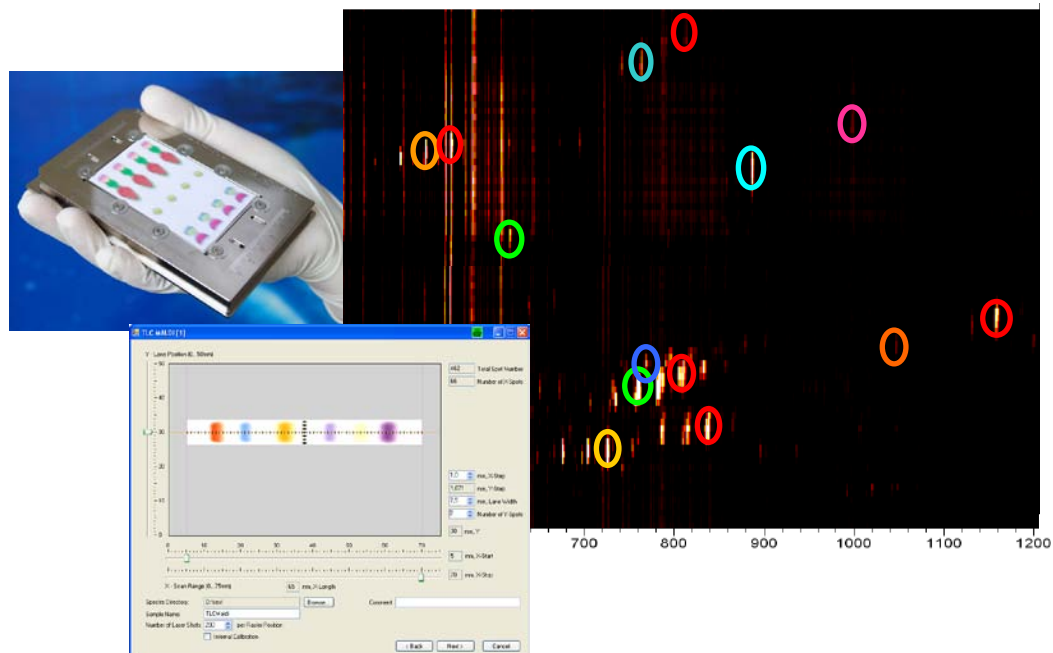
TLC MALDI [1]

Y - Lane Position (0..50mm)

50
40
30
20
10
0

0 10 20 30 40 50 60 70

X - Scan Range (0..75mm)

462 Total Spot Number
66 Number of X-Spots

7.0 mm, X-Step
1.071 mm, Y-Step
7.5 mm, Lane Width
7 Number of Y-Spots
30 mm, Y
5 mm, X-Start
65 mm, X-Length
70 mm, X-Stop

Spectra Directory: D:\test
Browse
Comment
Sample Name: TLC test
Number of Laser Shots: 200 per Raster Position
Internal Calibration

< Back
Next >
Cancel

700 800 900 1000 1100 1200